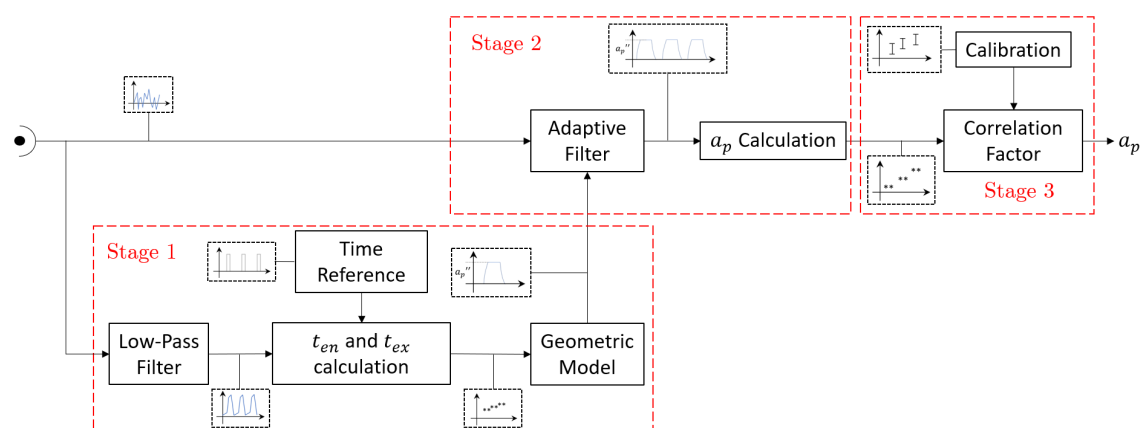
Stage 2

$a_p''$

Adaptive Filter

$a_p$ Calculation

Calibration

Correlation Factor

$a_p$

Stage 3

Stage 1

Time Reference

$a_p''$

Low-Pass Filter

$t_{en}$ and $t_{ex}$ calculation

Geometric Model